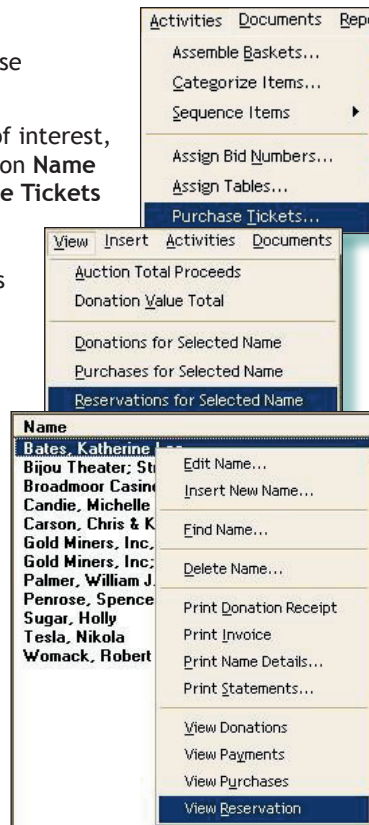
se

of interest, on Name e Tickets

s

Activities Documents Repo
Assemble Baskets...
Categorize Items...
Sequence Items
Assign Bid Numbers...
Assign Tables...
Purchase Tickets...

View Insert Activities Documents
Auction Total Proceeds
Donation Value Total
Donations for Selected Name
Purchases for Selected Name
Reservations for Selected Name

Name
Bates, Katherine
Bijou Theater; St
Broadmoor Casin
Candie, Michelle
Carson, Chris & K
Gold Miners, Inc,
Gold Miners, Inc;
Palmer, William J.
Penrose, Spence
Sugar, Holly
Tesla, Nikola
Womack, Robert

Edit Name...
Insert New Name...
Find Name...
Delete Name...
Print Donation Receipt
Print Invoice
Print Name Details...
Print Statements...
View Donations
View Payments
View Purchases
View Reservation